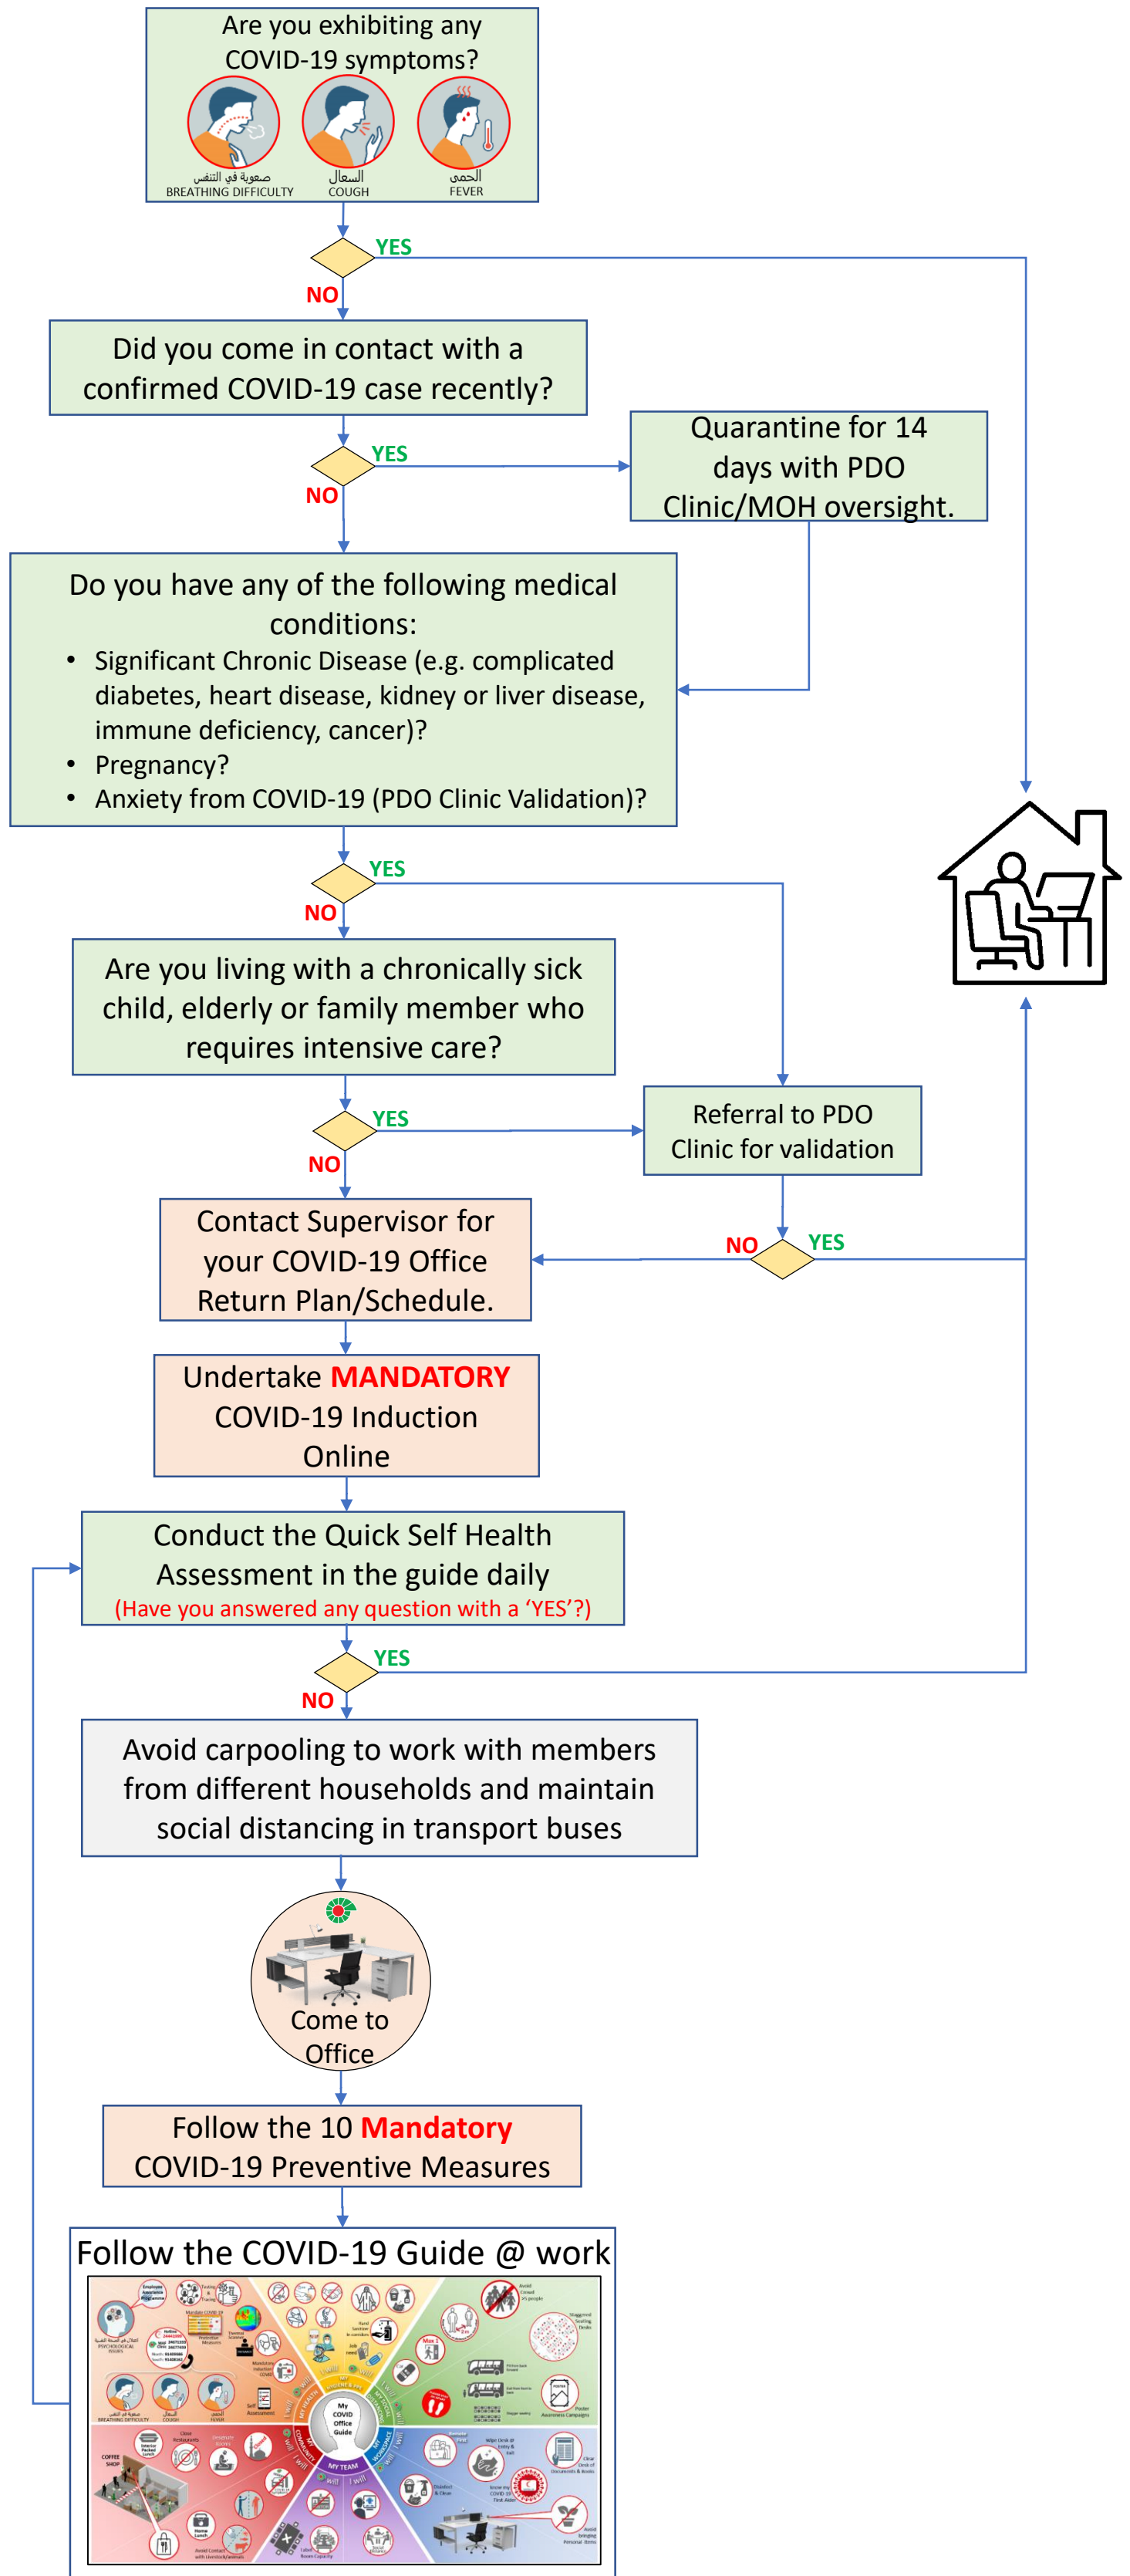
Are you exhibiting any COVID-19 symptoms?

صعوبة في التنفس
BREATHING DIFFICULTY

السعال
COUGH

الحمى
FEVER

YES
NO

Did you come in contact with a confirmed COVID-19 case recently?

YES
NO

Quarantine for 14 days with PDO Clinic/MOH oversight.

Do you have any of the following medical conditions:
• Significant Chronic Disease (e.g. complicated diabetes, heart disease, kidney or liver disease, immune deficiency, cancer)?
• Pregnancy?
• Anxiety from COVID-19 (PDO Clinic Validation)?

YES
NO

Are you living with a chronically sick child, elderly or family member who requires intensive care?

YES
NO

Referral to PDO Clinic for validation

NO
YES

Contact Supervisor for your COVID-19 Office Return Plan/Schedule.

Undertake MANDATORY COVID-19 Induction Online

Conduct the Quick Self Health Assessment in the guide daily
(Have you answered any question with a 'YES'?)

YES
NO

Avoid carpooling to work with members from different households and maintain social distancing in transport buses

Come to Office

Follow the 10 Mandatory COVID-19 Preventive Measures

Follow the COVID-19 Guide @ work

My COVID Office Guide
MY TEAM
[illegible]